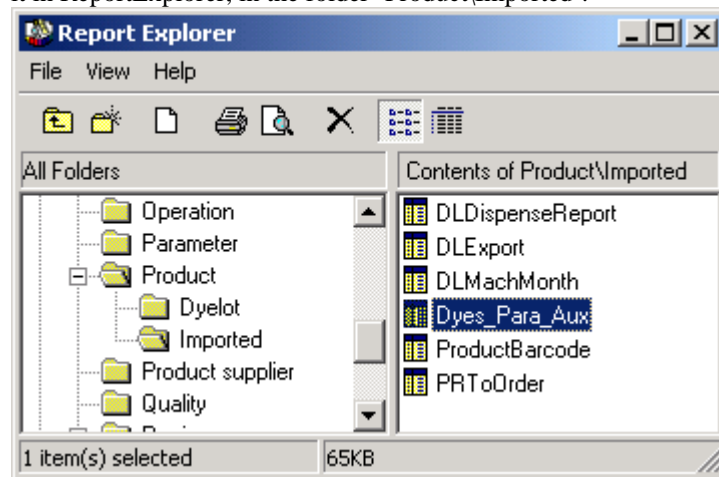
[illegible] in ReportExplorer, in the folder "Product\Imported".

Report Explorer

File View Help

All Folders

Operation
Parameter
Product
Dyelot
Imported
Product supplier
Quality
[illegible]

Contents of Product\Imported

DLDispenseReport
DLExport
DLMachMonth
Dyes_Para_Aux
ProductBarcode
PRToOrder

1 item(s) selected

65KB